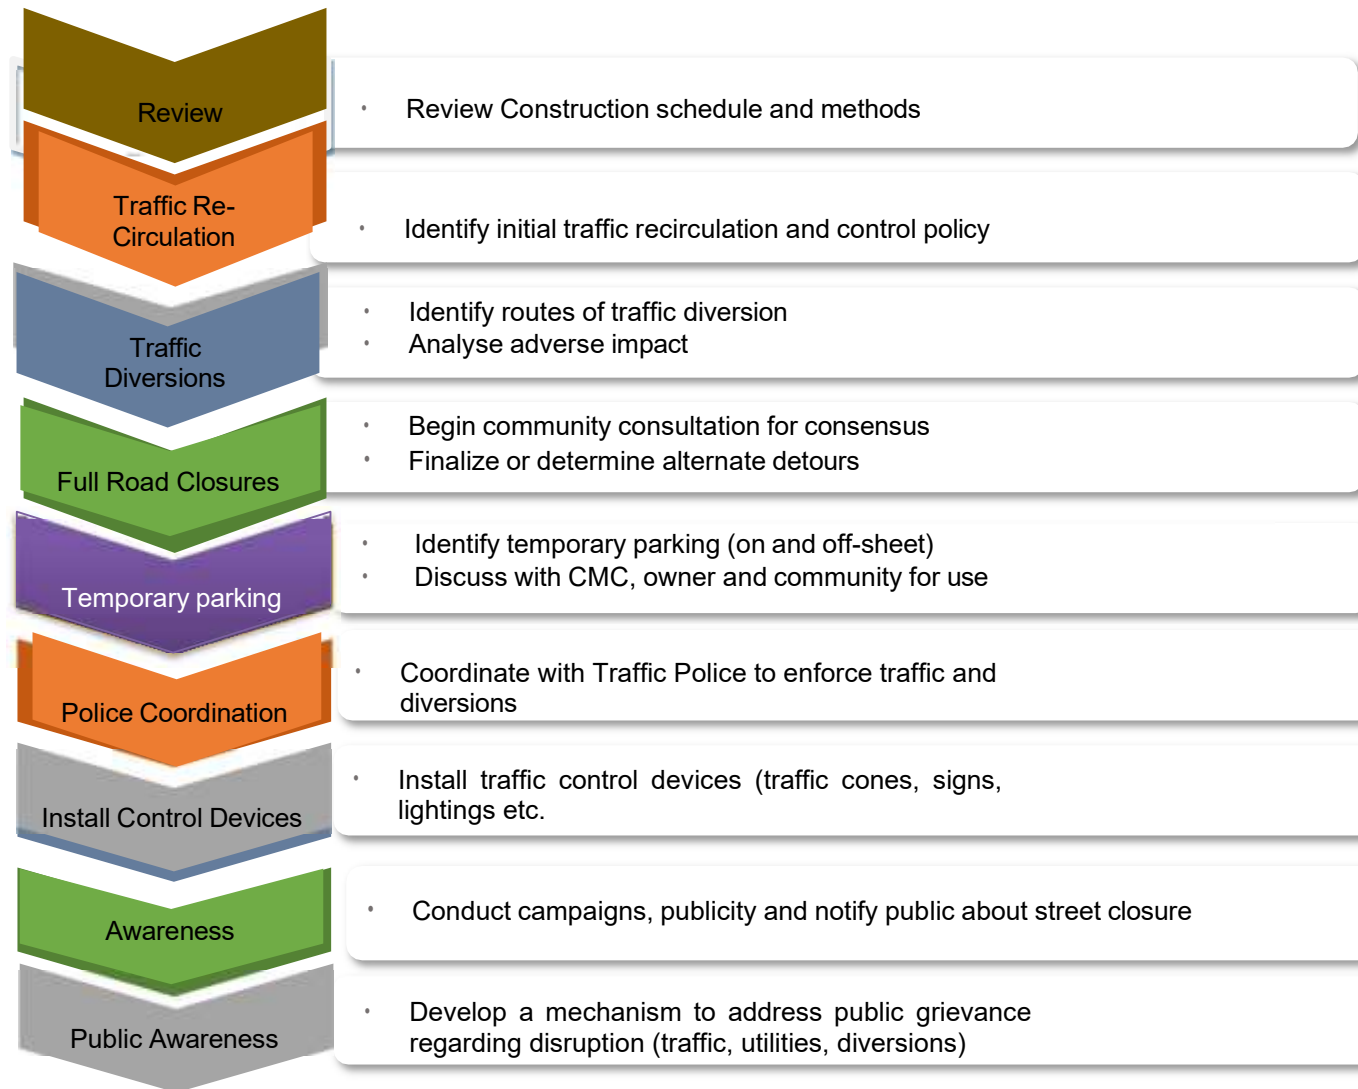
Review

• Review Construction schedule and methods

Traffic Re-Circulation

• Identify initial traffic recirculation and control policy

Traffic Diversions

• Identify routes of traffic diversion
• Analyse adverse impact

Full Road Closures

• Begin community consultation for consensus
• Finalize or determine alternate detours

Temporary parking

• Identify temporary parking (on and off-sheet)
• Discuss with CMC, owner and community for use

Police Coordination

• Coordinate with Traffic Police to enforce traffic and diversions

Install Control Devices

• Install traffic control devices (traffic cones, signs, lightings etc.

Awareness

• Conduct campaigns, publicity and notify public about street closure

Public Awareness

• Develop a mechanism to address public grievance regarding disruption (traffic, utilities, diversions)